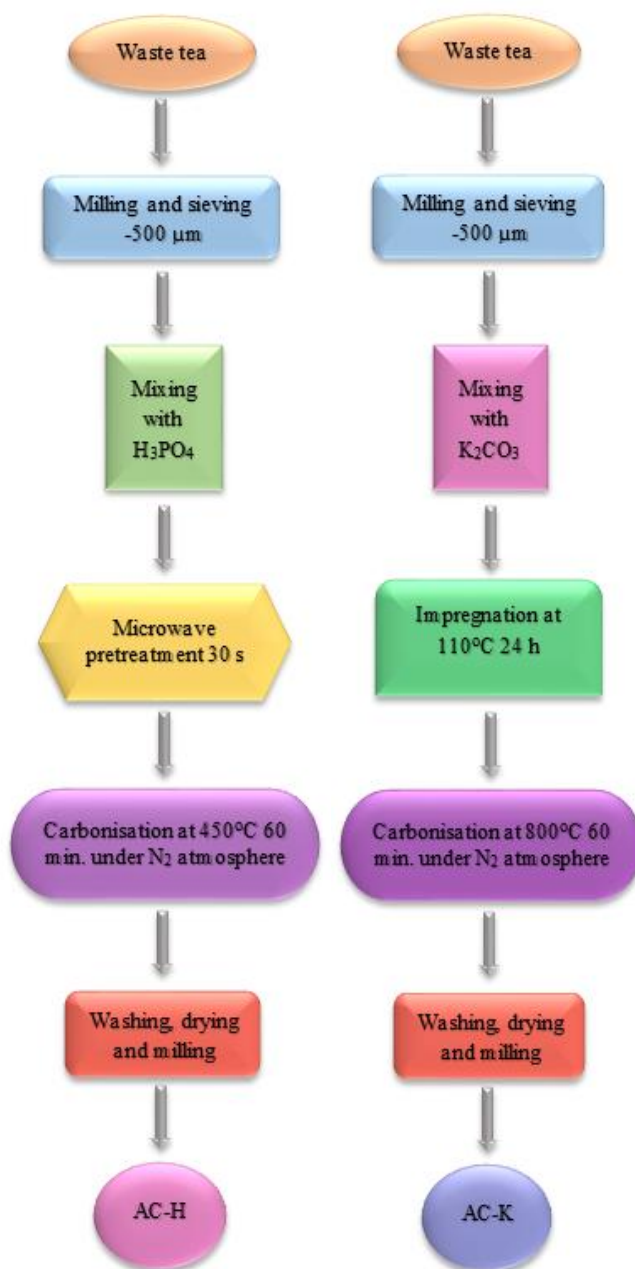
Waste tea

Milling and sieving -500 µm

Mixing with $H_3PO_4$

Microwave pretreatment 30 s

Carbonisation at 450ºC 60 min. under $N_2$ atmosphere

Washing, drying and milling

AC-H

Waste tea

Milling and sieving -500 µm

Mixing with $K_2CO_3$

Impregnation at 110ºC 24 h

Carbonisation at 800ºC 60 min. under $N_2$ atmosphere

Washing, drying and milling

AC-K